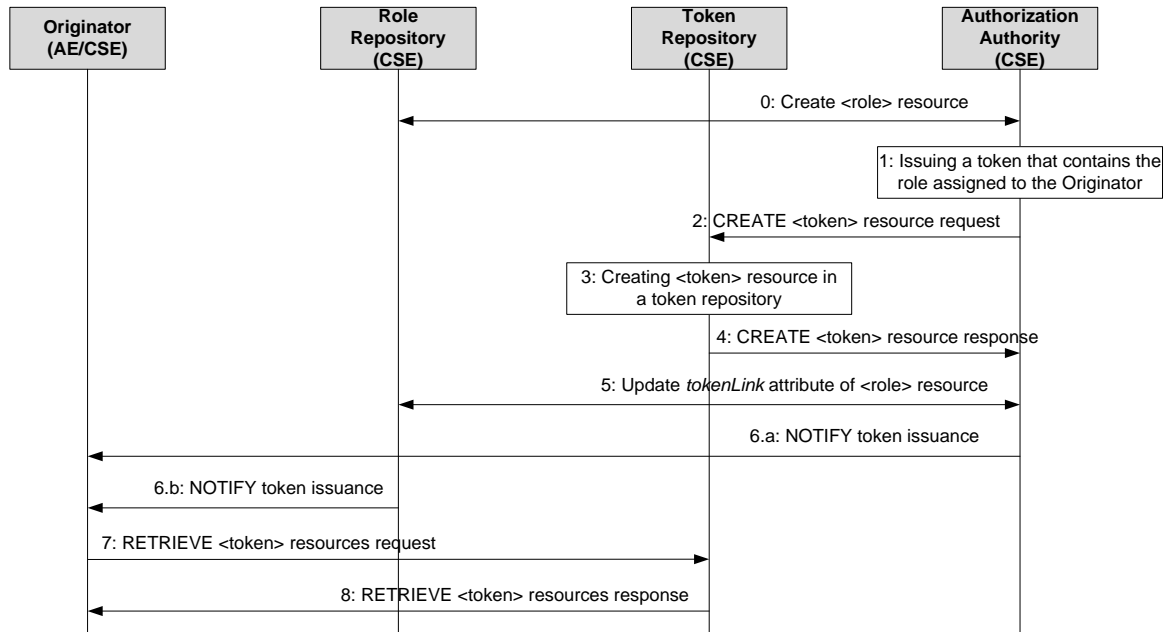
Originator (AE/CSE)

Role Repository (CSE)

Token Repository (CSE)

Authorization Authority (CSE)

0: Create <role> resource

1: Issuing a token that contains the role assigned to the Originator

2: CREATE <token> resource request

3: Creating <token> resource in a token repository

4: CREATE <token> resource response

5: Update *tokenLink* attribute of <role> resource

6.a: NOTIFY token issuance

6.b: NOTIFY token issuance

7: RETRIEVE <token> resources request

8: RETRIEVE <token> resources response